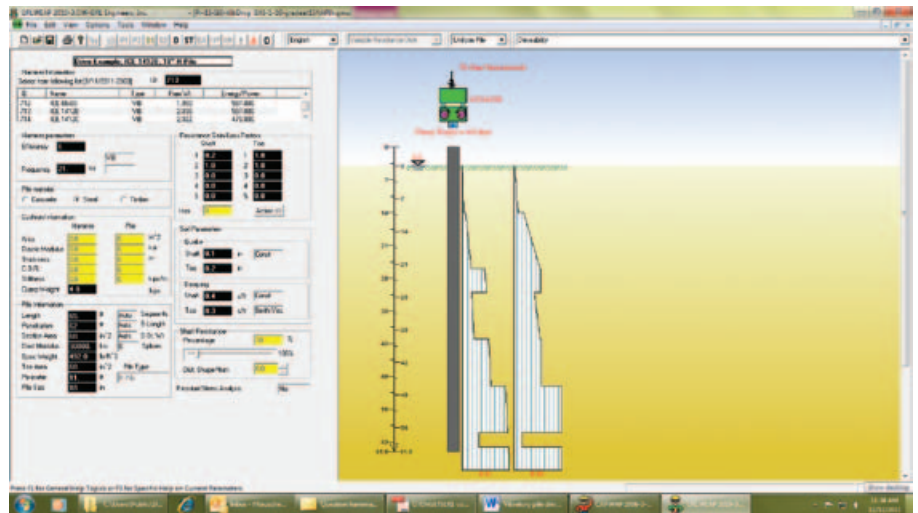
File Edit View Options Tools Window Help

English

Hammer Parameters

Efficiency

Frequency

Pile materials

Concrete Steel Timber

Cushion Information

Pile Information

Length

Penetration

Section Area

Pile Type

Resistance Distribution Factors

Shaft Toe

Soil Parameters

Quake

Shaft

Toe

Damping

Shaft

Toe

Shaft Resistance

Percentage

Residual Stress Analysis

No